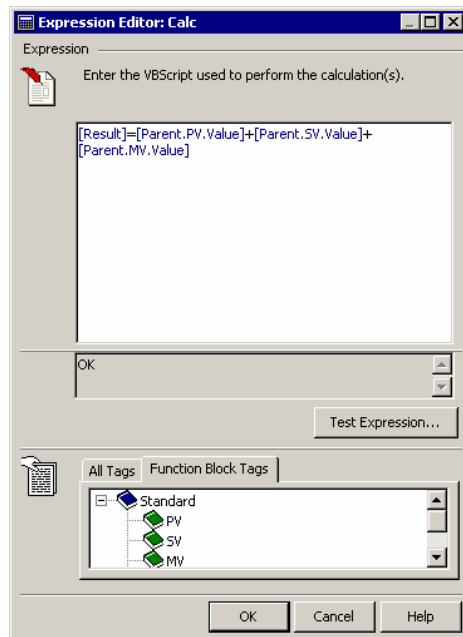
Expression Editor: Calc

Expression

Enter the VBScript used to perform the calculation(s).

[Result]=[Parent.PV.Value]+[Parent.SV.Value]+[Parent.MV.Value]

OK

Test Expression...

All Tags | Function Block Tags

Standard
PV
SV
MV

OK | Cancel | Help